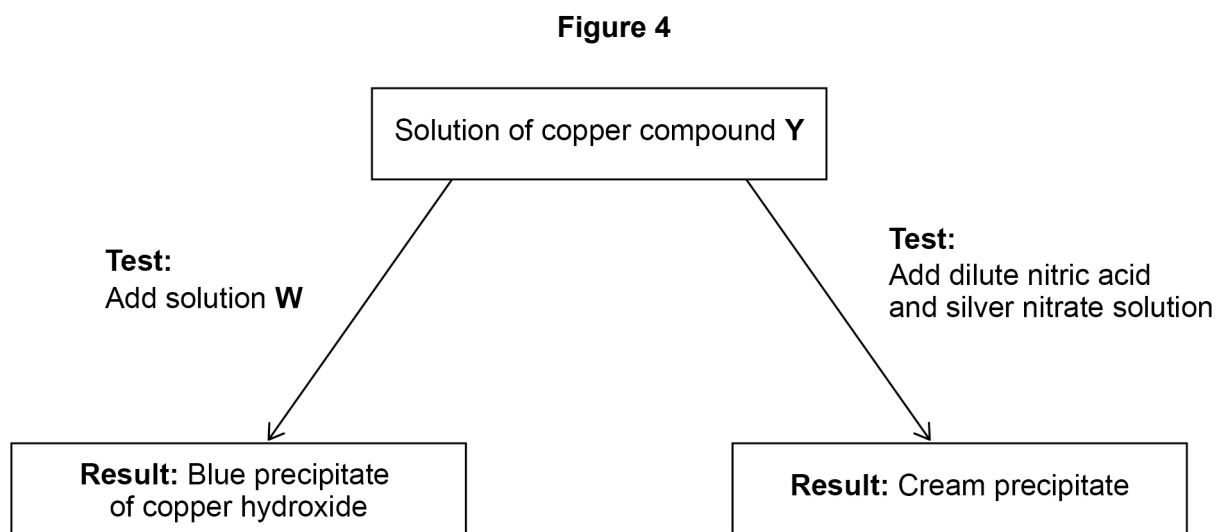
Figure 4

Solution of copper compound **Y**

**Test:**
Add solution **W**

**Test:**
Add dilute nitric acid and silver nitrate solution

**Result:** Blue precipitate of copper hydroxide

**Result:** Cream precipitate